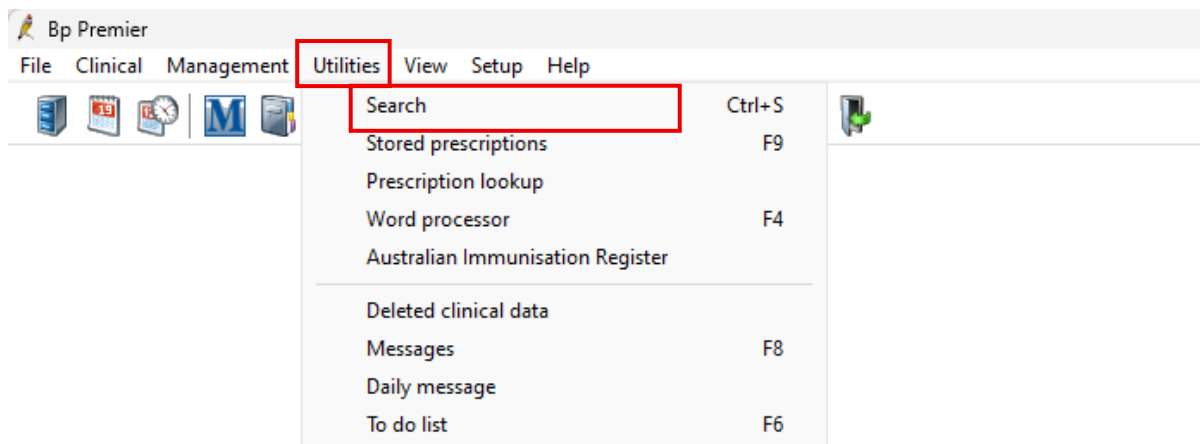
Bp Premier

File Clinical Management Utilities View Setup Help

19

M

Search Ctrl+S
Stored prescriptions F9
Prescription lookup
Word processor F4
Australian Immunisation Register

Deleted clinical data
Messages F8
Daily message
To do list F6